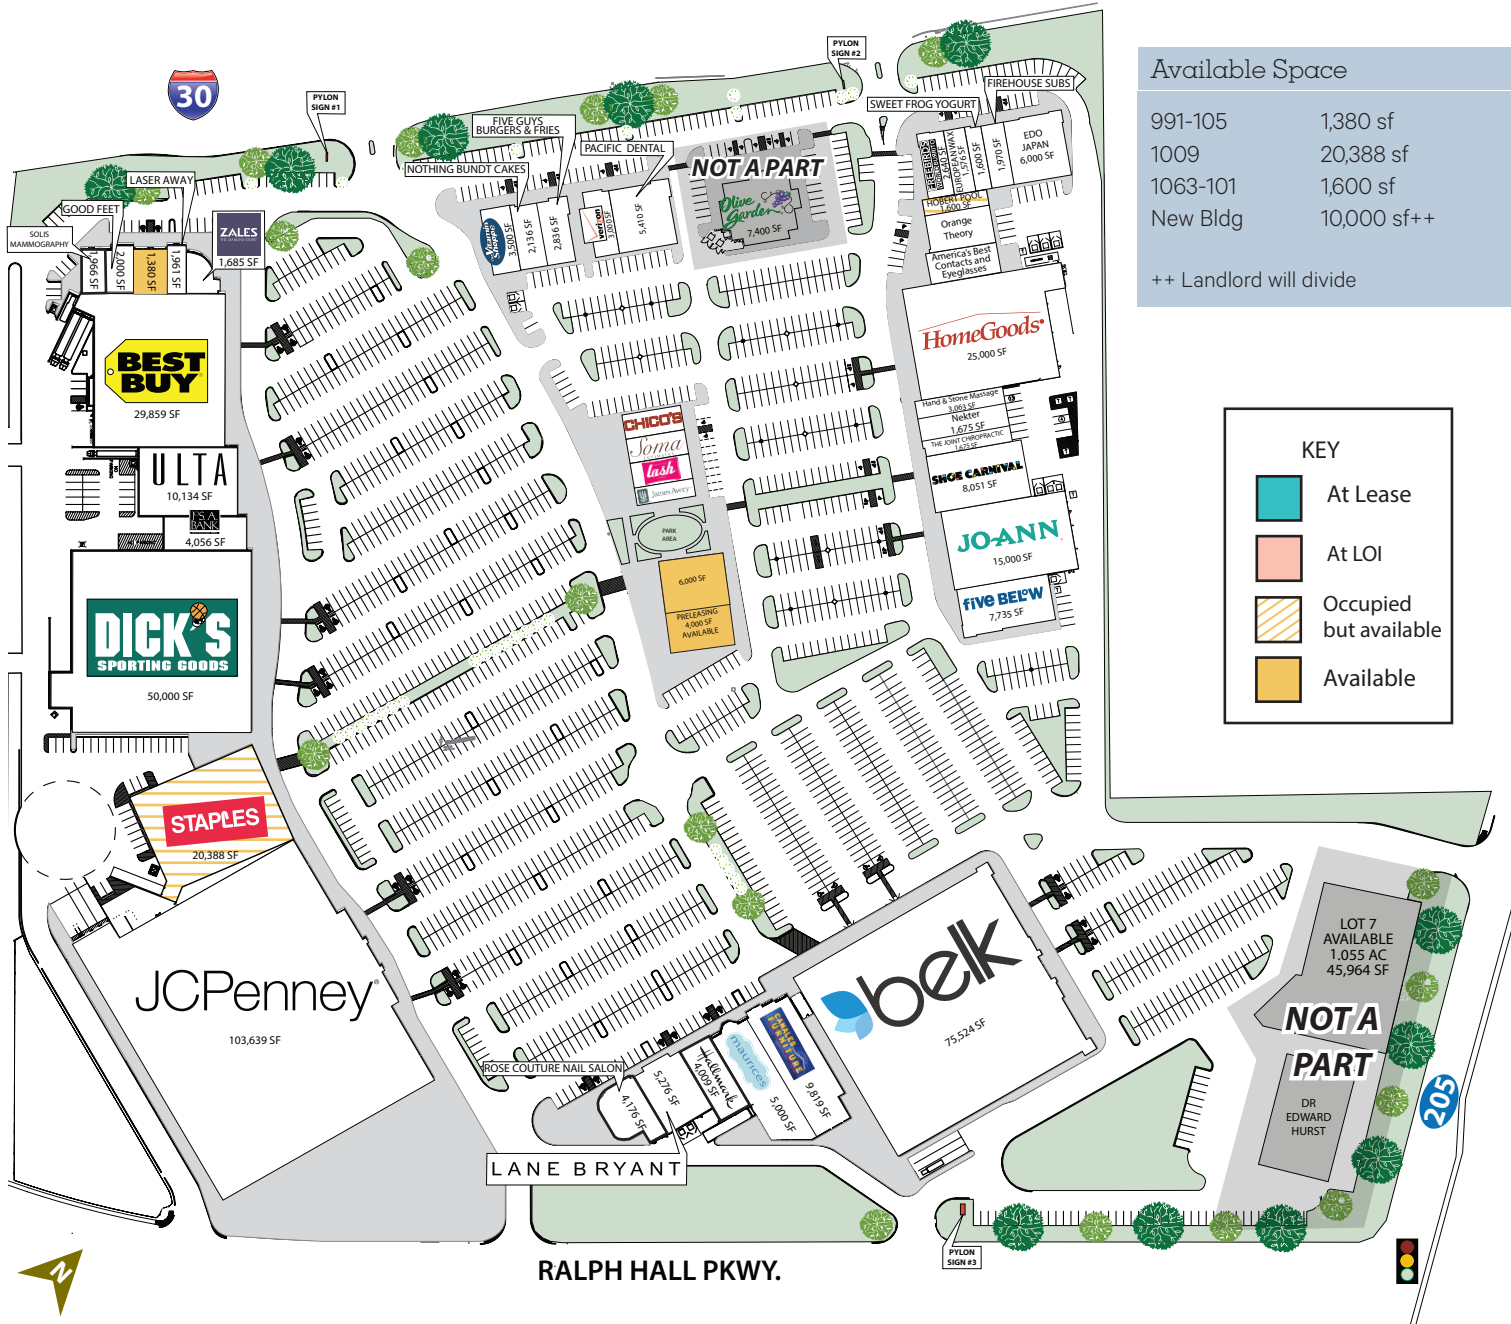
Available Space

991-105 1,380 sf
1009 20,388 sf
1063-101 1,600 sf
New Bldg 10,000 sf++

++ Landlord will divide

KEY
At Lease
At LOI
Occupied but available
Available

30
PYLON SIGN #1
PYLON SIGN #2
PYLON SIGN #3
LASER AWAY
GOOD FEET
SOLIS MAMMOGRAPHY
ZALES
1,685 SF
966 SF
2,000 SF
1,380 SF
1,961 SF
FIVE GUYS BURGERS & FRIES
NOTHING BUNDT CAKES
PACIFIC DENTAL
Vitamin Shoppe
3,500 SF
2,136 SF
2,836 SF
3,003 SF
5,410 SF
NOT A PART
Olive Garden
7,400 SF
SWEET FROG YOGURT
FIREHOUSE SUBS
EUROPEAN WAX
1,600 SF
1,970 SF
EDO JAPAN
6,000 SF
HOBBY POOL
1,600 SF
Orange Theory
America's Best Contacts and Eyeglasses
HomeGoods
25,000 SF
Hand & Stone Massage
3,063 SF
Nekter
1,675 SF
THE JOINT CHIROPRACTIC
1,675 SF
SHOE CARNIVAL
8,051 SF
JO-ANN
15,000 SF
five BELOW
7,735 SF
CHICO'S
Soma
lush
James Avery
PARK AREA
6,000 SF
PRELEASING
4,000 SF
AVAILABLE
BEST BUY
29,859 SF
ULTA
10,134 SF
USA BANK
4,056 SF
DICK'S SPORTING GOODS
50,000 SF
STAPLES
20,388 SF
JCPenney
103,639 SF
belk
75,524 SF
ROSE COUTURE NAIL SALON
4,176 SF
5,276 SF
Hallmark
4,009 SF
maurices
5,000 SF
9,819 SF
LANE BRYANT
LOT 7 AVAILABLE 1.055 AC 45,964 SF
NOT A PART
DR EDWARD HURST
205
RALPH HALL PKWY.
N